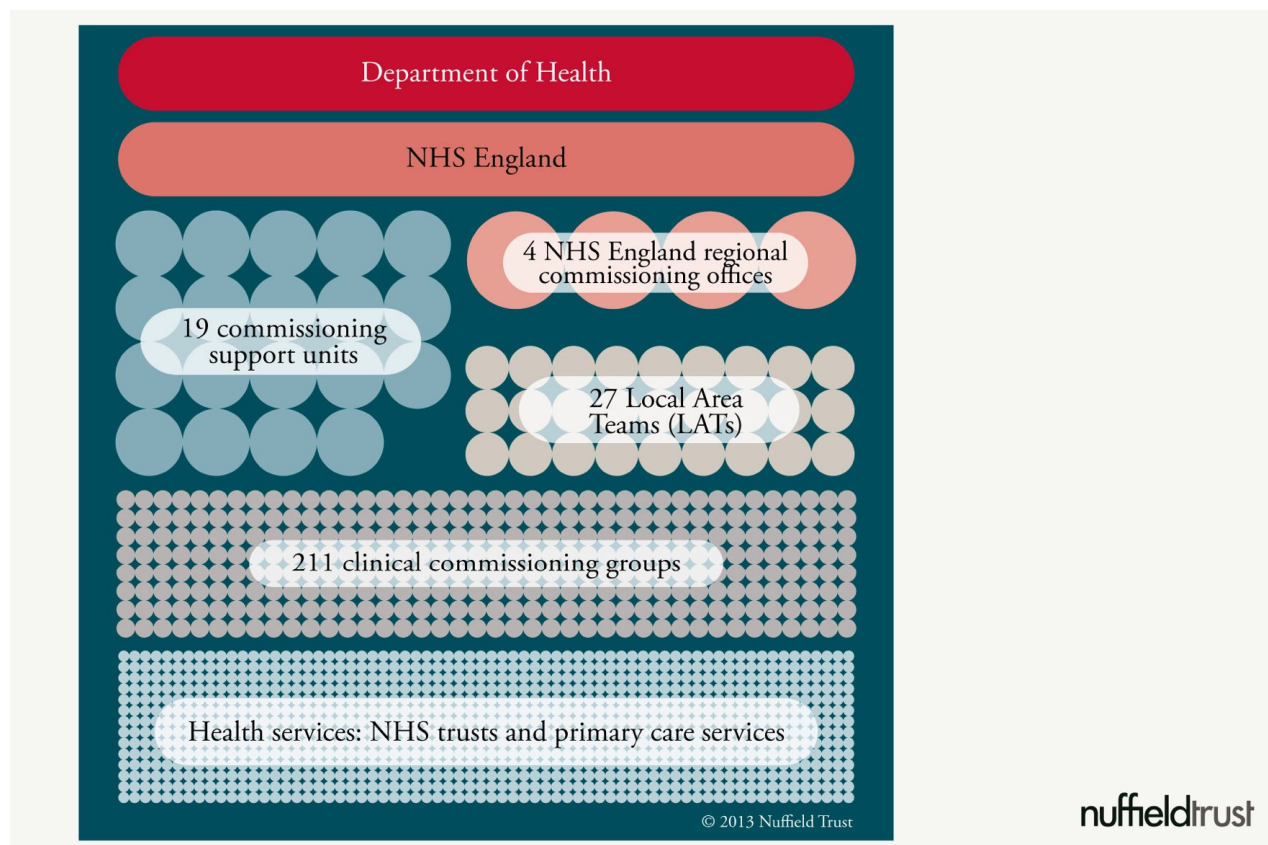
Department of Health

NHS England

19 commissioning support units

4 NHS England regional commissioning offices

27 Local Area Teams (LATs)

211 clinical commissioning groups

Health services: NHS trusts and primary care services

© 2013 Nuffield Trust

nuffieldtrust